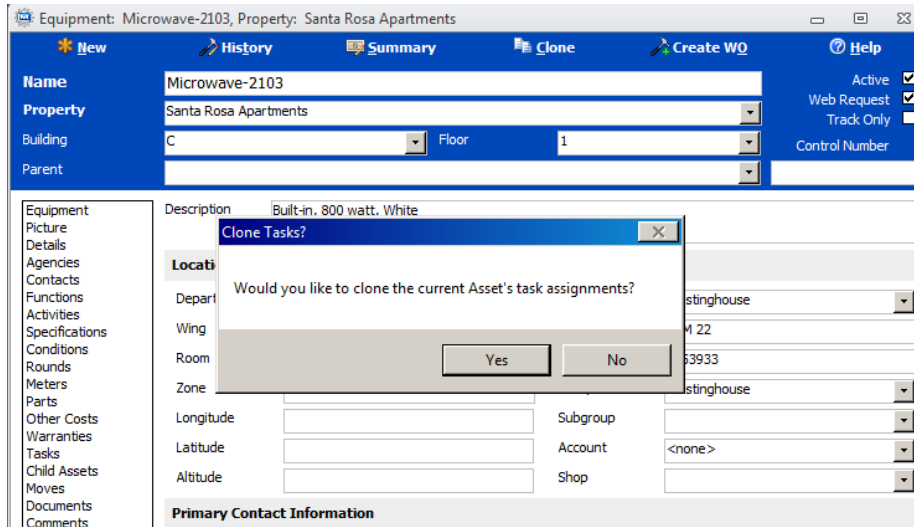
Equipment: Microwave-2103, Property: Santa Rosa Apartments

New History Summary Clone Create WO Help

Name Microwave-2103
Property Santa Rosa Apartments
Building C
Floor 1
Parent
Active
Web Request
Track Only
Control Number

Equipment
Picture
Details
Agencies
Contacts
Functions
Activities
Specifications
Conditions
Rounds
Meters
Parts
Other Costs
Warranties
Tasks
Child Assets
Moves
Documents
Comments

Description Built-in, 800 watt, White

Locati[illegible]
Depart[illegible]
Wing
Room
Zone
Longitude
Latitude
Altitude

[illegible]stinghouse
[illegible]M 22
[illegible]53933
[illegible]stinghouse
Subgroup
Account <none>
Shop

Primary Contact Information

Clone Tasks?

Would you like to clone the current Asset's task assignments?

Yes No